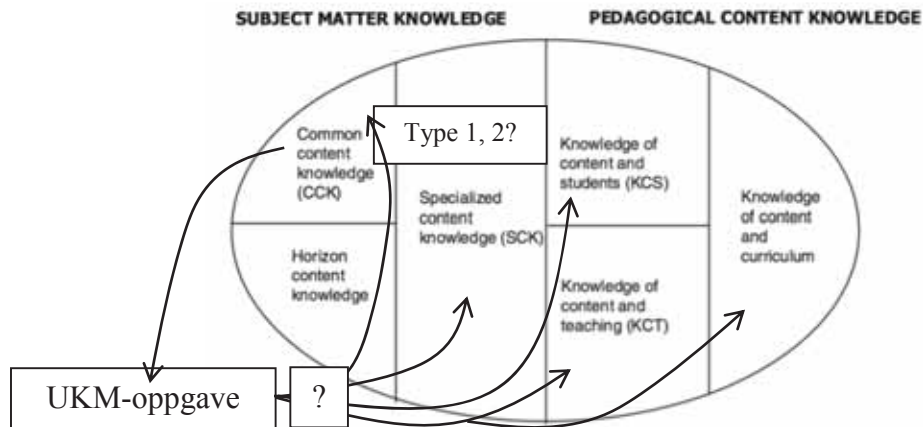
SUBJECT MATTER KNOWLEDGE

PEDAGOGICAL CONTENT KNOWLEDGE

Common content knowledge (CCK)

Type 1, 2?

Knowledge of content and students (KCS)

Specialized content knowledge (SCK)

Knowledge of content and curriculum

Horizon content knowledge

Knowledge of content and teaching (KCT)

UKM-oppgave

?